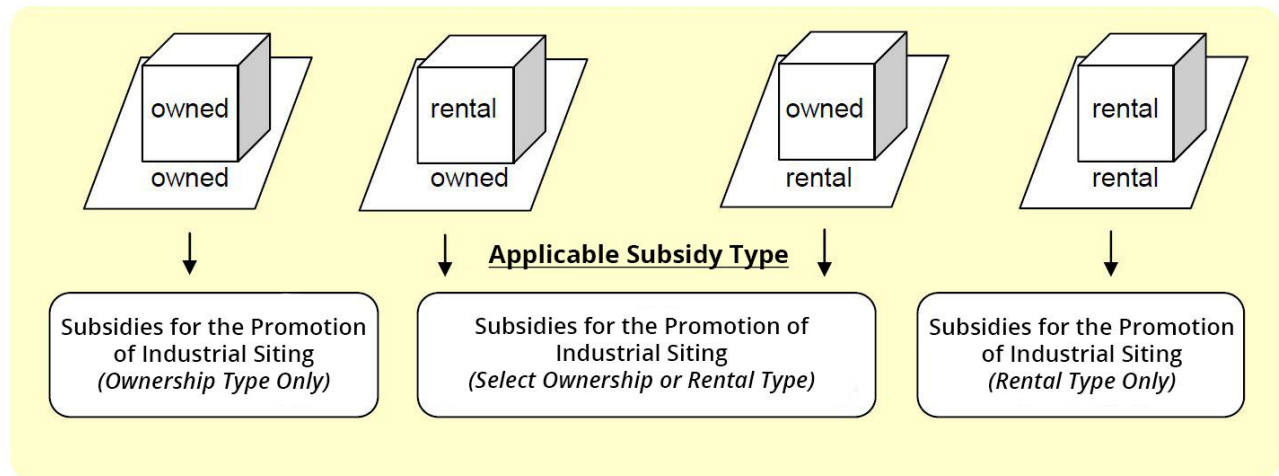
owned
owned

rental
owned

owned
rental

rental
rental

Applicable Subsidy Type

Subsidies for the Promotion of Industrial Siting
*(Ownership Type Only)*

Subsidies for the Promotion of Industrial Siting
*(Select Ownership or Rental Type)*

Subsidies for the Promotion of Industrial Siting
*(Rental Type Only)*